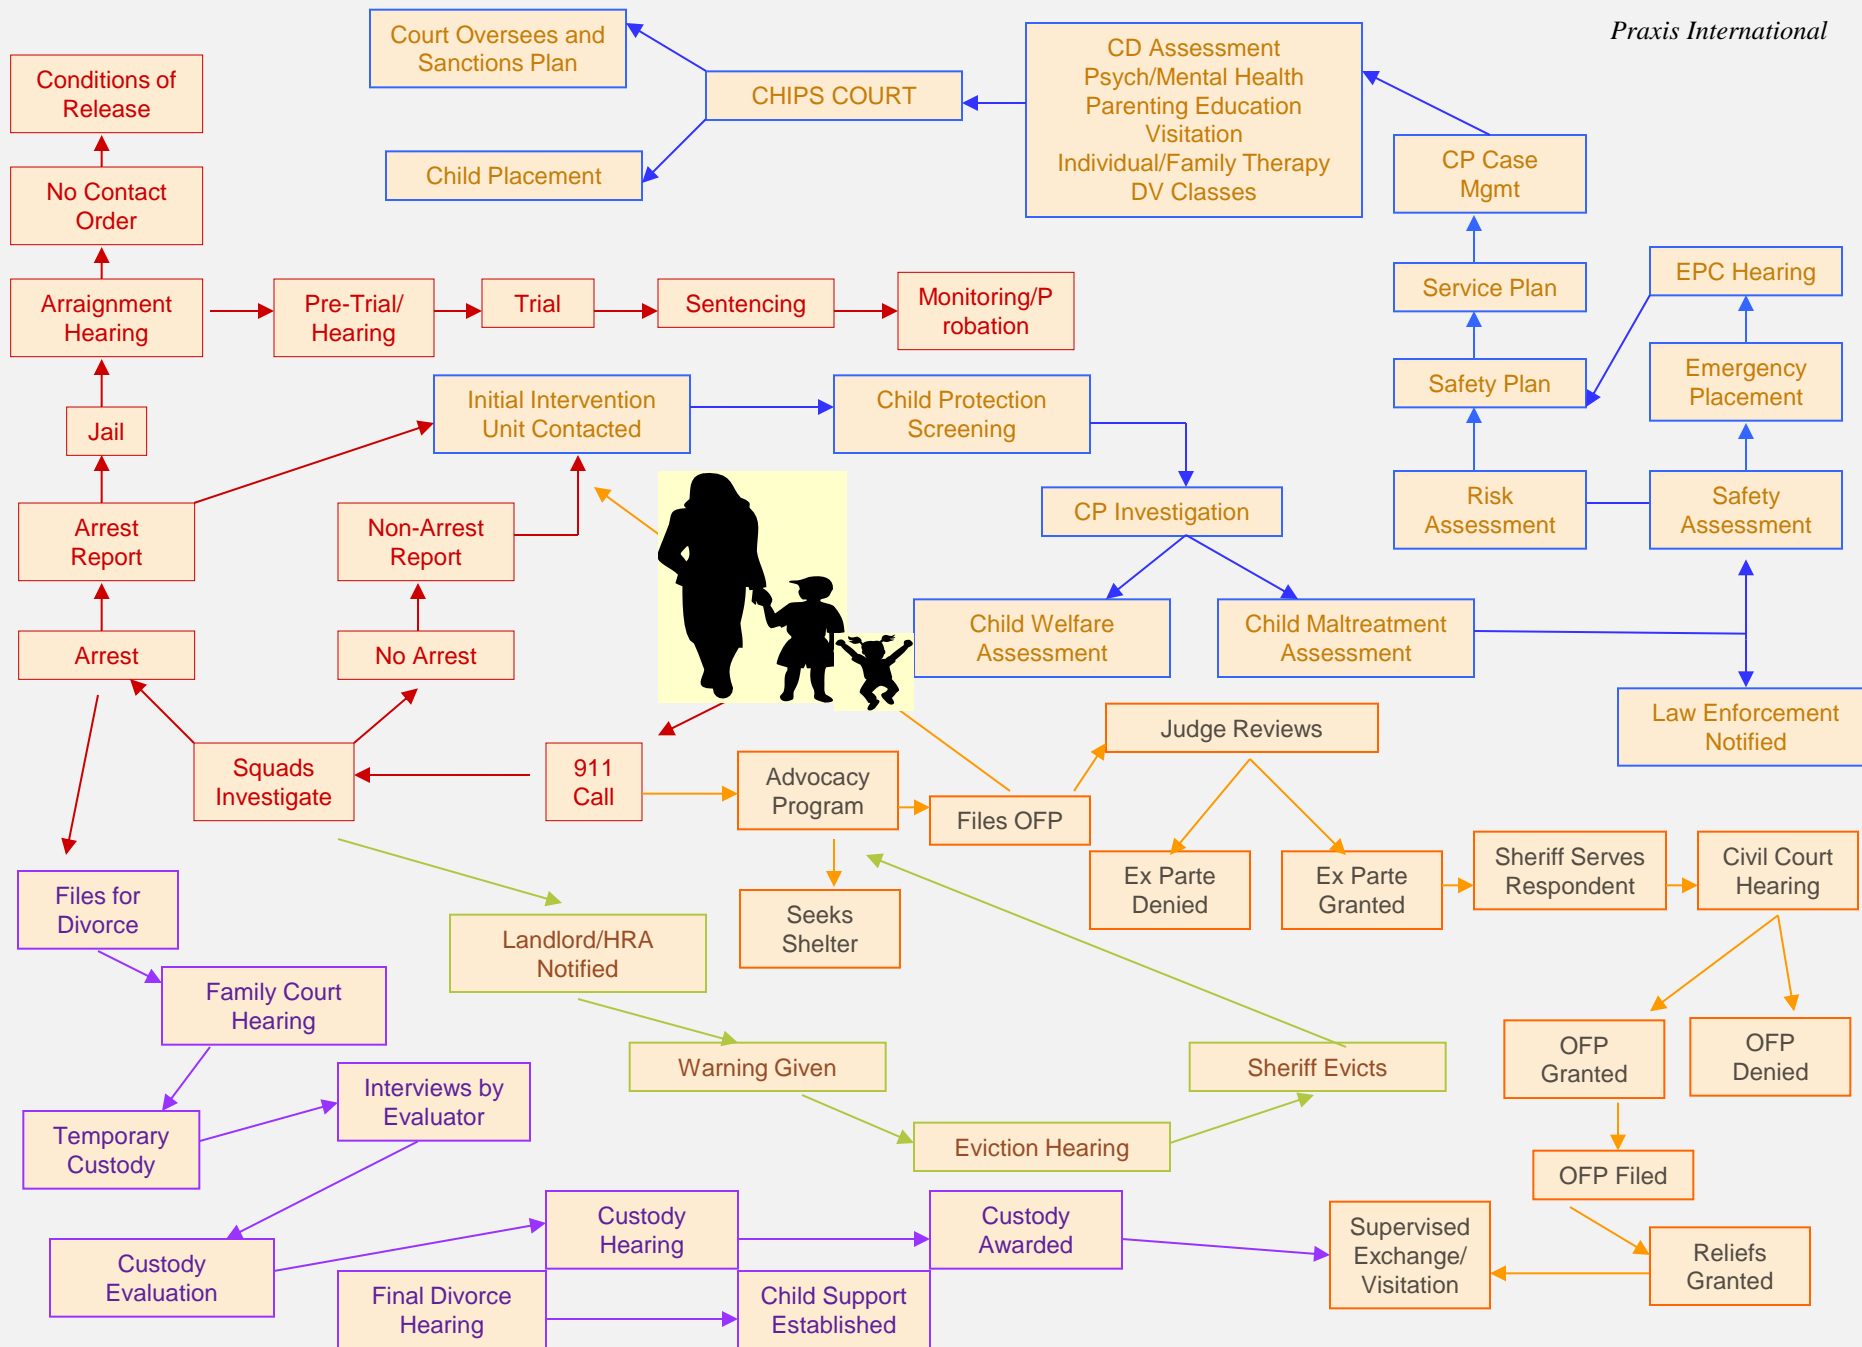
Praxis International

Conditions of Release

No Contact Order

Arraignment Hearing

Pre-Trial/ Hearing

Trial

Sentencing

Monitoring/Probation

Jail

Arrest Report

Arrest

Non-Arrest Report

No Arrest

Squads Investigate

911 Call

Court Oversees and Sanctions Plan

Child Placement

CHIPS COURT

CD Assessment
Psych/Mental Health
Parenting Education
Visitation
Individual/Family Therapy
DV Classes

CP Case Mgmt

Service Plan

Safety Plan

EPC Hearing

Emergency Placement

Risk Assessment

Safety Assessment

Initial Intervention Unit Contacted

Child Protection Screening

CP Investigation

Child Welfare Assessment

Child Maltreatment Assessment

Law Enforcement Notified

Judge Reviews

Advocacy Program

Files OFP

Ex Parte Denied

Ex Parte Granted

Sheriff Serves Respondent

Civil Court Hearing

Seeks Shelter

Files for Divorce

Family Court Hearing

Landlord/HRA Notified

Warning Given

Sheriff Evicts

OFP Granted

OFP Denied

Temporary Custody

Interviews by Evaluator

Eviction Hearing

OFP Filed

Custody Evaluation

Custody Hearing

Custody Awarded

Supervised Exchange/ Visitation

Reliefs Granted

Final Divorce Hearing

Child Support Established